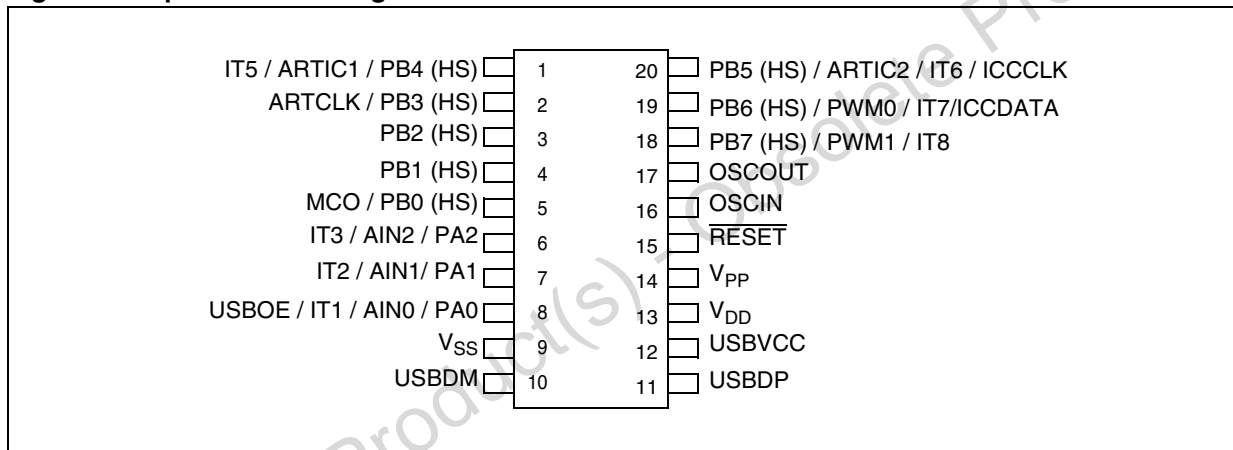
IT5 / ARTIC1 / PB4 (HS) 1
ARTCLK / PB3 (HS) 2
PB2 (HS) 3
PB1 (HS) 4
MCO / PB0 (HS) 5
IT3 / AIN2 / PA2 6
IT2 / AIN1/ PA1 7
USBOE / IT1 / AIN0 / PA0 8
$V_{SS}$ 9
USBDM 10

20 PB5 (HS) / ARTIC2 / IT6 / ICCCLK
19 PB6 (HS) / PWM0 / IT7/ICCDATA
18 PB7 (HS) / PWM1 / IT8
17 OSCOUT
16 OSCIN
15 $\overline{RESET}$
14 $V_{PP}$
13 $V_{DD}$
12 USBVCC
11 USBDP

Obsolete Product(s) - Obsolete Product(s)